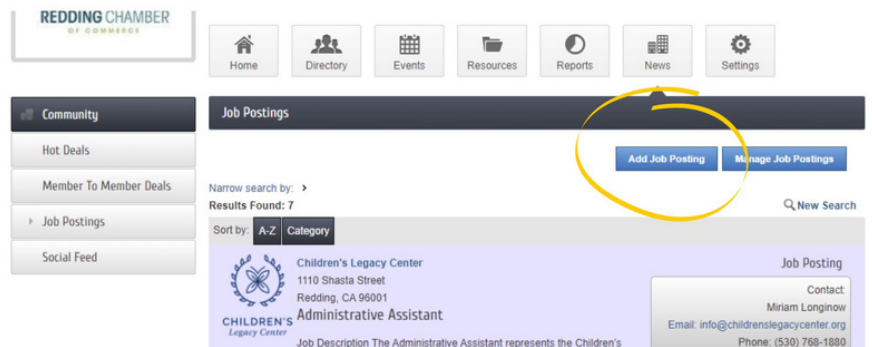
REDDING CHAMBER
OF COMMERCE

Home
Directory
Events
Resources
Reports
News
Settings

Community
Hot Deals
Member To Member Deals
Job Postings
Social Feed

Job Postings

Add Job Posting
Manage Job Postings

Narrow search by:
Results Found: 7
New Search

Sort by: A-Z Category

CHILDREN'S Legacy Center

Children's Legacy Center
1110 Shasta Street
Redding, CA 96001
Administrative Assistant

Job Posting

Contact:
Miriam Longinow
Email: info@childrenslegacycenter.org
Phone: (530) 768-1880

Job Description The Administrative Assistant represents the Children's